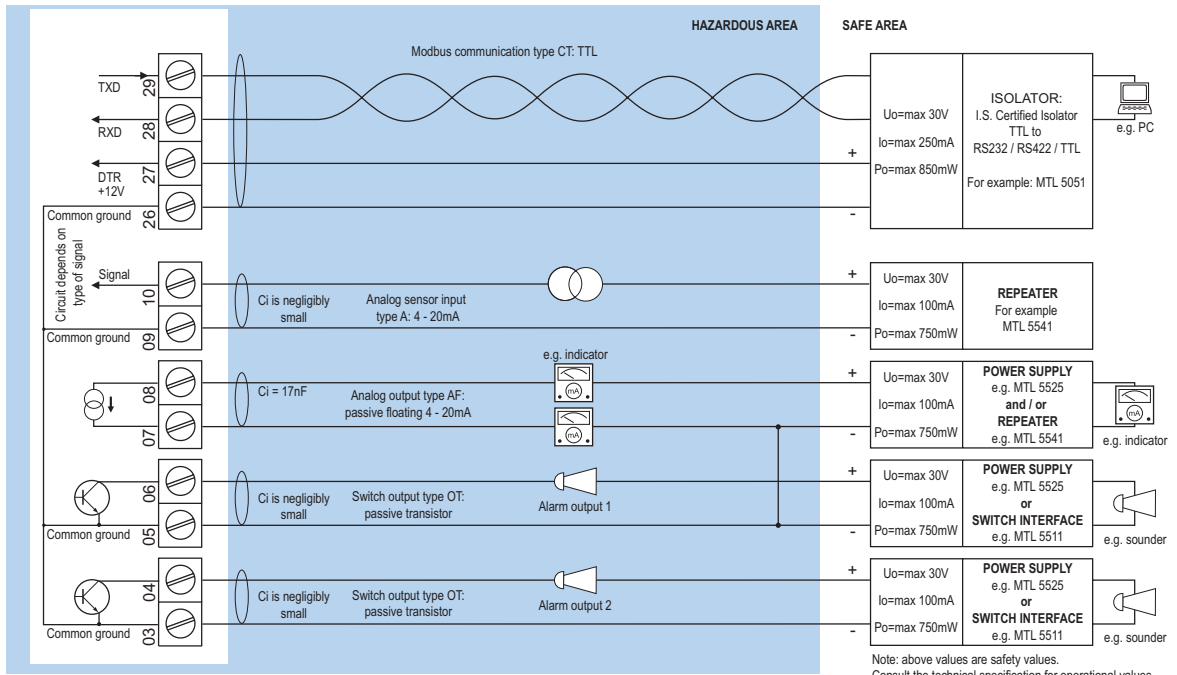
HAZARDOUS AREA
SAFE AREA

Modbus communication type CT: TTL

TXD 29
RXD 28
DTR +12V 27
Common ground 26

Uo=max 30V
Io=max 250mA
Po=max 850mW
+
-

ISOLATOR:
I.S. Certified Isolator
TTL to
RS232 / RS422 / TTL
For example: MTL 5051

e.g. PC

Circuit depends on type of signal
Signal 10
Common ground 09
Ci is negligibly small
Analog sensor input type A: 4 - 20mA
+
-
Uo=max 30V
Io=max 100mA
Po=max 750mW
REPEATER
For example
MTL 5541

08
07
Ci = 17nF
e.g. indicator
Analog output type AF: passive floating 4 - 20mA
mA
mA
+
-
Uo=max 30V
Io=max 100mA
Po=max 750mW
POWER SUPPLY
e.g. MTL 5525
and / or
REPEATER
e.g. MTL 5541
mA
e.g. indicator

06
05
Common ground
Ci is negligibly small
Switch output type OT: passive transistor
Alarm output 1
+
-
Uo=max 30V
Io=max 100mA
Po=max 750mW
POWER SUPPLY
e.g. MTL 5525
or
SWITCH INTERFACE
e.g. MTL 5511
e.g. sounder

04
03
Common ground
Ci is negligibly small
Switch output type OT: passive transistor
Alarm output 2
+
-
Uo=max 30V
Io=max 100mA
Po=max 750mW
POWER SUPPLY
e.g. MTL 5525
or
SWITCH INTERFACE
e.g. MTL 5511
e.g. sounder

Note: above values are safety values.
Consult the technical specification for operational values